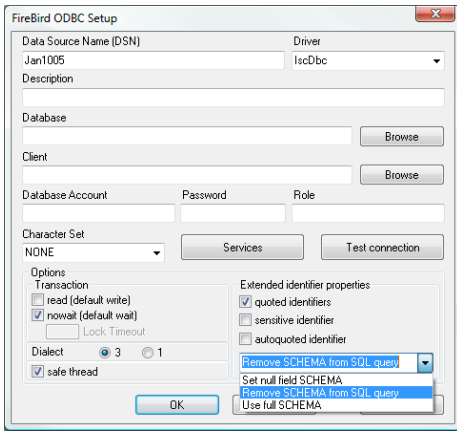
FireBird ODBC Setup

Data Source Name (DSN)
Jan1005
Driver
IscDbc
Description
Database
Browse
Client
Browse
Database Account
Password
Role
Character Set
NONE
Services
Test connection
Options
Transaction
read (default write)
nowait (default wait)
Lock Timeout
Dialect
3
1
safe thread
Extended identifier properties
quoted identifiers
sensitive identifier
autoquoted identifier
Remove SCHEMA from SQL query
Set null field SCHEMA
Remove SCHEMA from SQL query
Use full SCHEMA
OK